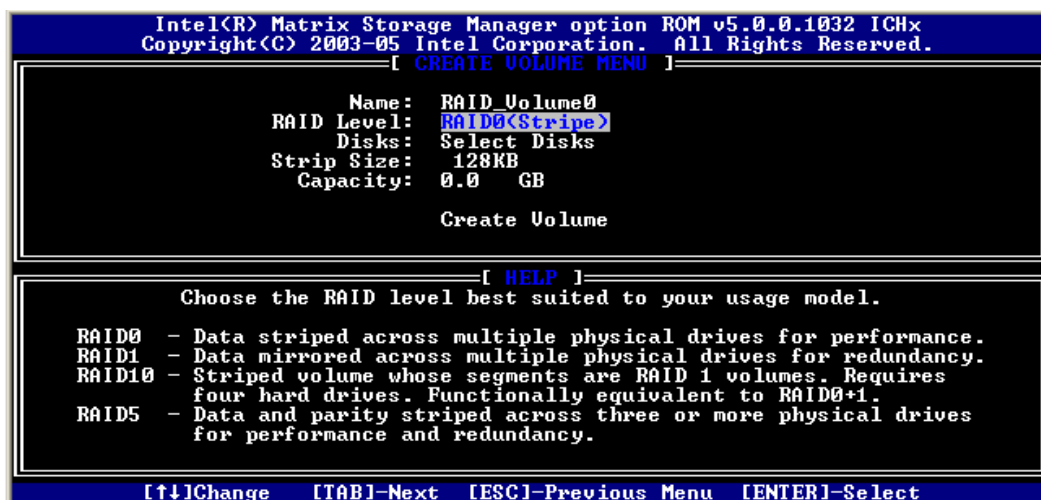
Intel(R) Matrix Storage Manager option ROM v5.0.0.1032 ICHx
Copyright(C) 2003-05 Intel Corporation. All Rights Reserved.

[ CREATE VOLUME MENU ]

Name: RAID_Volume0
RAID Level: RAID0(Stripe)
Disks: Select Disks
Strip Size: 128KB
Capacity: 0.0 GB

Create Volume

[ HELP ]

Choose the RAID level best suited to your usage model.

RAID0 - Data striped across multiple physical drives for performance.
RAID1 - Data mirrored across multiple physical drives for redundancy.
RAID10 - Striped volume whose segments are RAID 1 volumes. Requires four hard drives. Functionally equivalent to RAID0+1.
RAID5 - Data and parity striped across three or more physical drives for performance and redundancy.

[↑↓]Change [TAB]-Next [ESC]-Previous Menu [ENTER]-Select